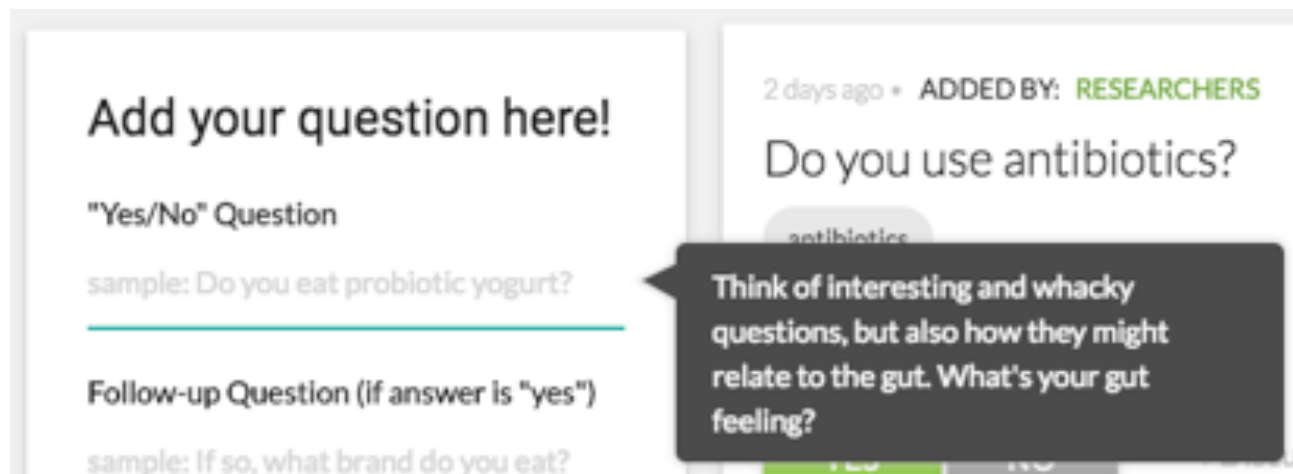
Add your question here!

"Yes/No" Question

sample: Do you eat probiotic yogurt?

Follow-up Question (if answer is "yes")

sample: If so, what brand do you eat?

2 days ago • ADDED BY: RESEARCHERS

Do you use antibiotics?

antibiotics

Think of interesting and whacky questions, but also how they might relate to the gut. What's your gut feeling?

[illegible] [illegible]